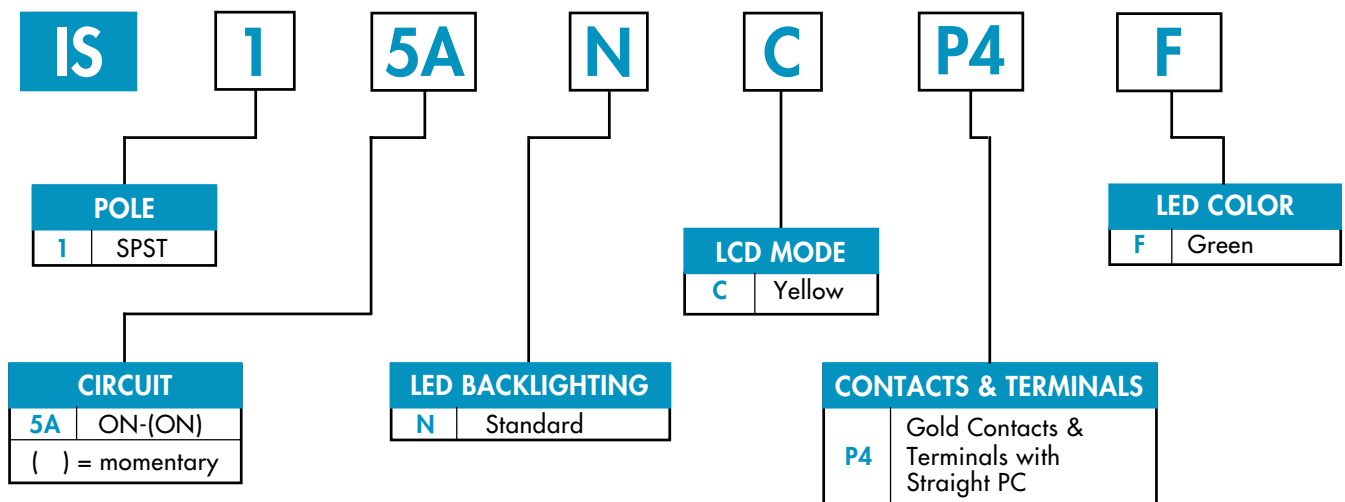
IS 1 5A N C P4 F

POLE
| 1 | SPST |
|---|---|

CIRCUIT
| 5A | ON-(ON) |
|---|---|
| ( ) = momentary | |

LED BACKLIGHTING
| N | Standard |
|---|---|

LCD MODE
| C | Yellow |
|---|---|

CONTACTS & TERMINALS
| P4 | Gold Contacts & Terminals with Straight PC |
|---|---|

LED COLOR
| F | Green |
|---|---|